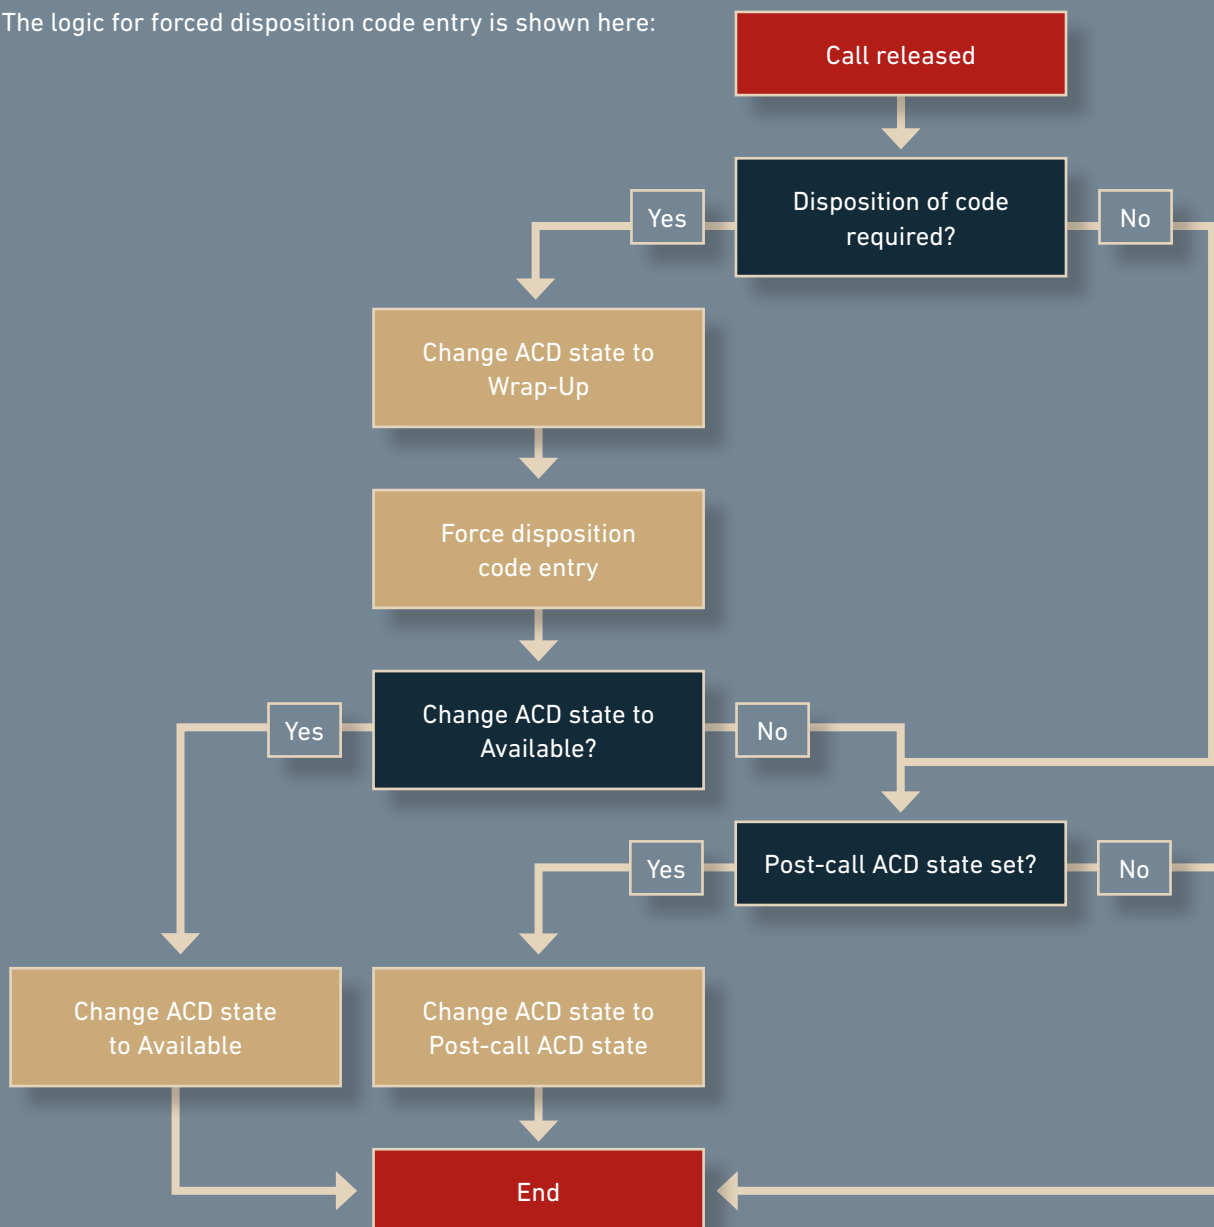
The logic for forced disposition code entry is shown here:

Call released

Disposition of code required?

Yes

No

Change ACD state to Wrap-Up

Force disposition code entry

Change ACD state to Available?

Yes

No

Post-call ACD state set?

Yes

No

Change ACD state to Available

Change ACD state to Post-call ACD state

End